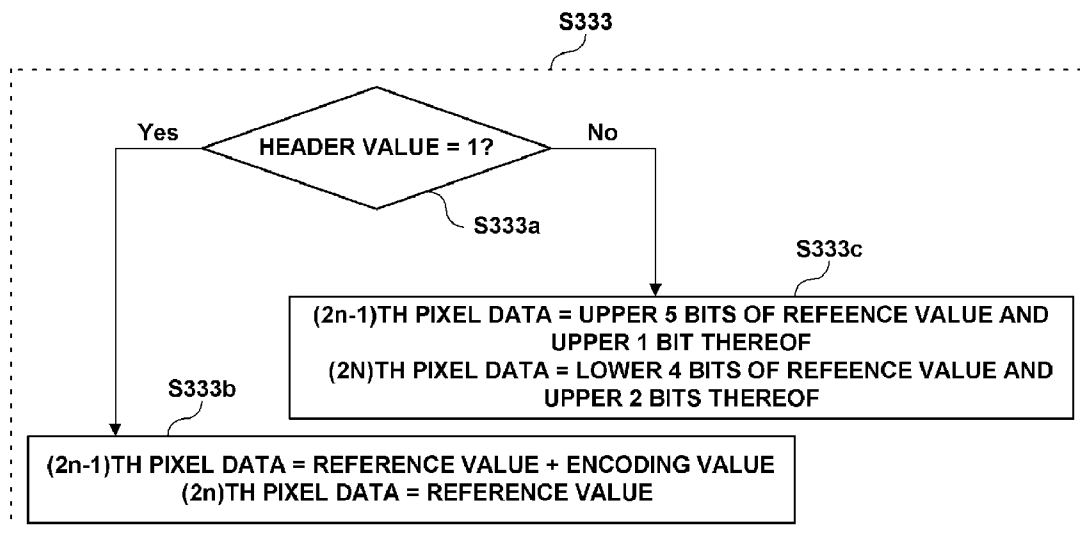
S333

Yes

HEADER VALUE = 1?

No

S333a

S333c

(2n-1)TH PIXEL DATA = UPPER 5 BITS OF REFEENCE VALUE AND UPPER 1 BIT THEREOF
(2N)TH PIXEL DATA = LOWER 4 BITS OF REFEENCE VALUE AND UPPER 2 BITS THEREOF

S333b

(2n-1)TH PIXEL DATA = REFERENCE VALUE + ENCODING VALUE
(2n)TH PIXEL DATA = REFERENCE VALUE